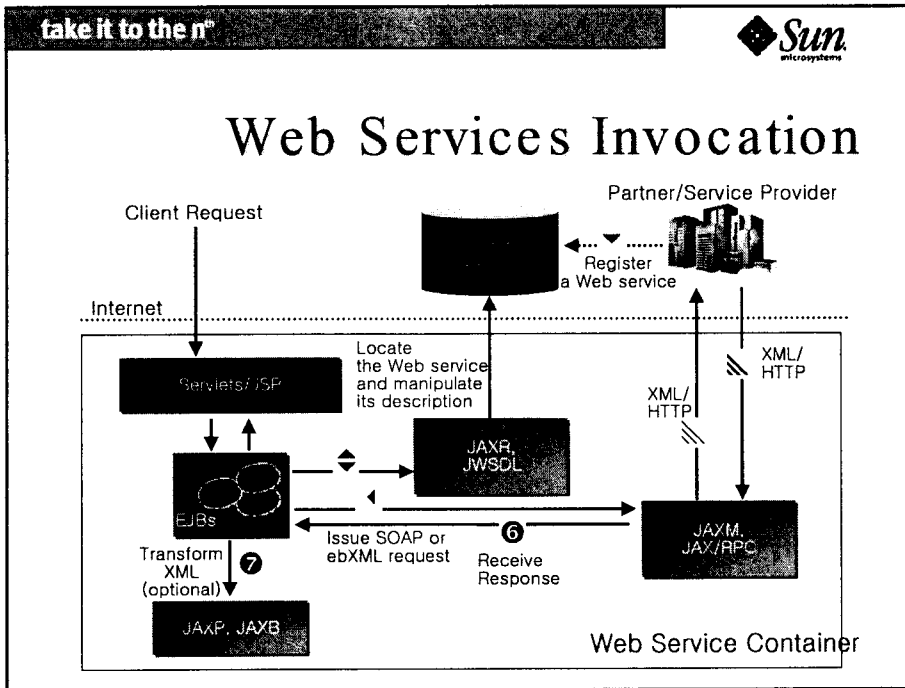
take it to the n$^{th}$

Sun microsystems

Web Services Invocation

Client Request

Partner/Service Provider

Register a Web service

Internet

Servlets/JSP

Locate the Web service and manipulate its description

XML/ HTTP

XML/ HTTP

JAXR, JWSDL

EJBs

Issue SOAP or ebXML request

6

Receive Response

JAXM, JAX/RPC

Transform XML (optional)

7

JAXP, JAXB

Web Service Container